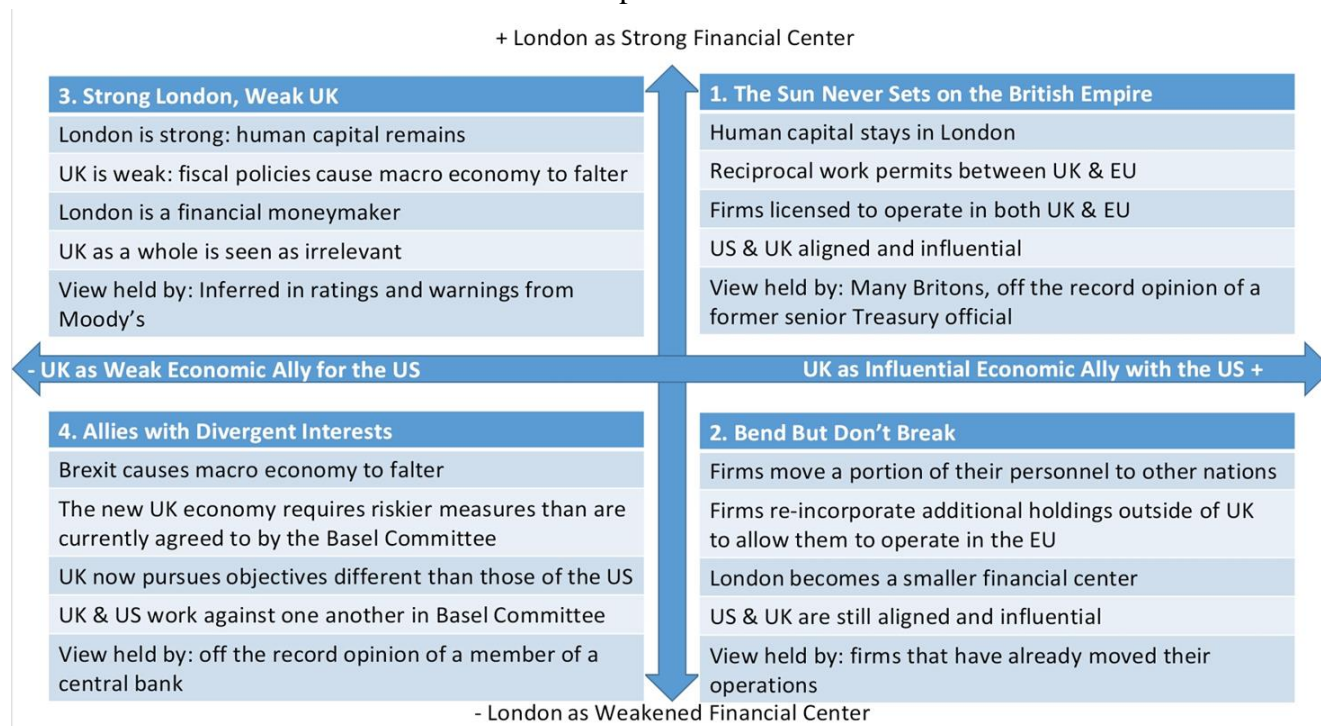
+ London as Strong Financial Center

3. Strong London, Weak UK
London is strong: human capital remains
UK is weak: fiscal policies cause macro economy to falter
London is a financial moneymaker
UK as a whole is seen as irrelevant
View held by: Inferred in ratings and warnings from Moody's

1. The Sun Never Sets on the British Empire
Human capital stays in London
Reciprocal work permits between UK & EU
Firms licensed to operate in both UK & EU
US & UK aligned and influential
View held by: Many Britons, off the record opinion of a former senior Treasury official

- UK as Weak Economic Ally for the US

UK as Influential Economic Ally with the US +

4. Allies with Divergent Interests
Brexit causes macro economy to falter
The new UK economy requires riskier measures than are currently agreed to by the Basel Committee
UK now pursues objectives different than those of the US
UK & US work against one another in Basel Committee
View held by: off the record opinion of a member of a central bank

2. Bend But Don't Break
Firms move a portion of their personnel to other nations
Firms re-incorporate additional holdings outside of UK to allow them to operate in the EU
London becomes a smaller financial center
US & UK are still aligned and influential
View held by: firms that have already moved their operations

- London as Weakened Financial Center